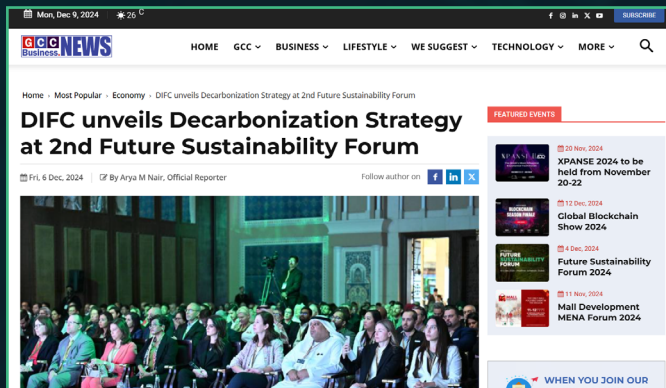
Mon, Dec 9, 2024 26 C

SUBSCRIBE

GCC Business NEWS

HOME GCC BUSINESS LIFESTYLE WE SUGGEST TECHNOLOGY MORE

Home › Most Popular › Economy › DIFC unveils Decarbonization Strategy at 2nd Future Sustainability Forum

DIFC unveils Decarbonization Strategy at 2nd Future Sustainability Forum

Fri, 6 Dec, 2024 By Arya M Nair, Official Reporter Follow author on

FEATURED EVENTS

20 Nov, 2024
XPANSE 2024 to be held from November 20-22

12 Dec, 2024
Global Blockchain Show 2024

4 Dec, 2024
Future Sustainability Forum 2024

11 Nov, 2024
Mall Development MENA Forum 2024

WHEN YOU JOIN OUR